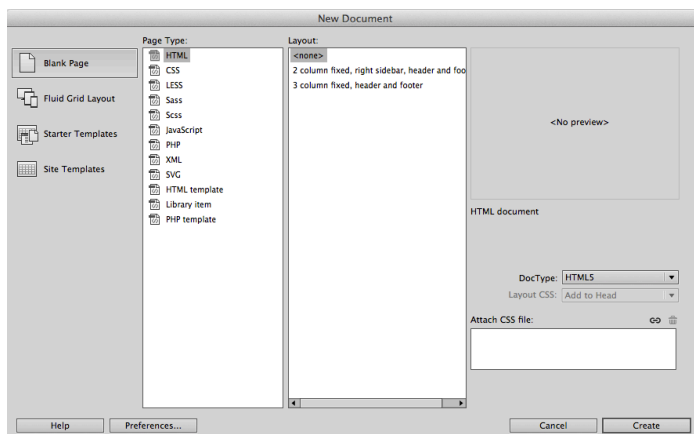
New Document

Blank Page

Fluid Grid Layout

Starter Templates

Site Templates

Page Type:

HTML
CSS
LESS
Sass
Scss
JavaScript
PHP
XML
SVG
HTML template
Library item
PHP template

Layout:

<none>
2 column fixed, right sidebar, header and foo
3 column fixed, header and footer

<No preview>

HTML document

DocType: HTML5

Layout CSS: Add to Head

Attach CSS file:

Help

Preferences...

Cancel

Create